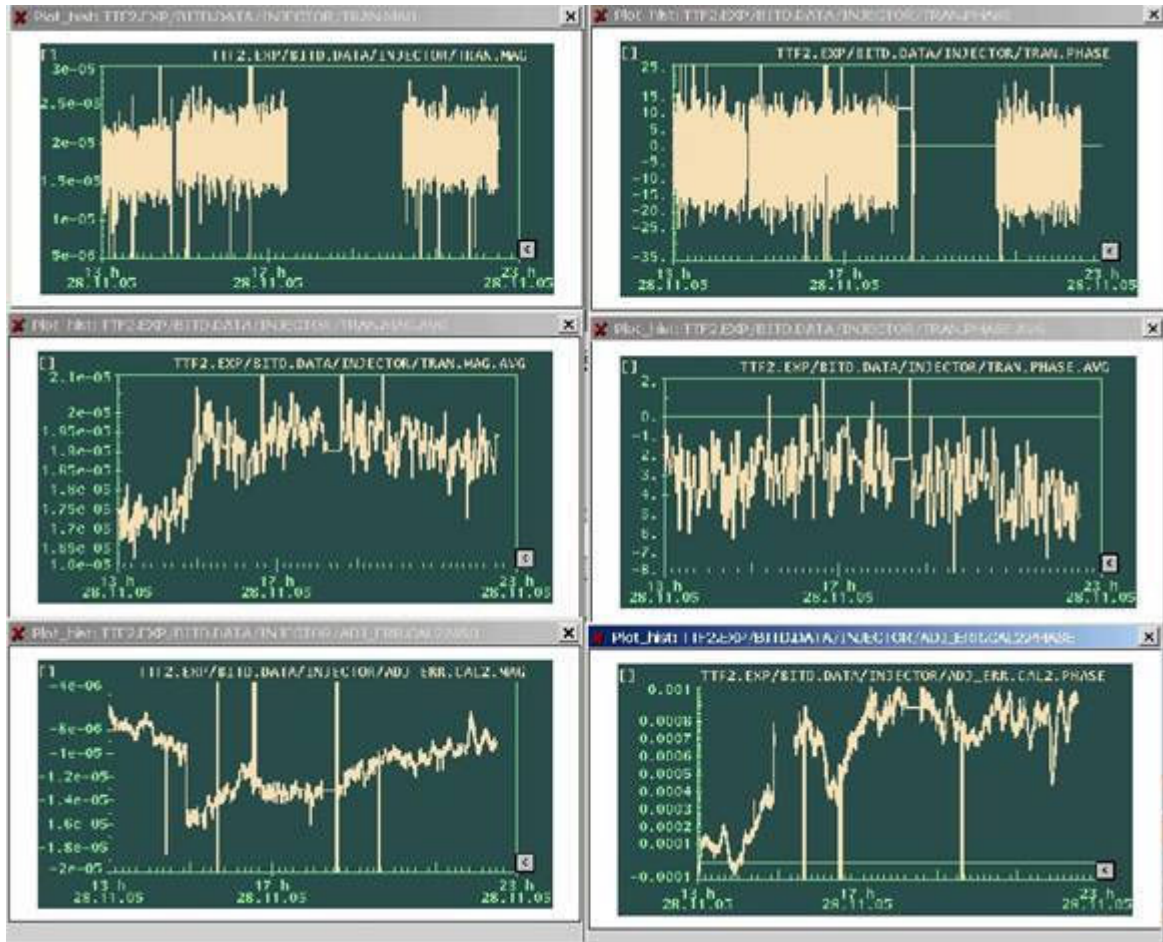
Plot_hist: TTF2.EXP/BITD.DATA/INJECTOR/TRAN.MAG
[]
TTF2.EXP/BITD.DATA/INJECTOR/TRAN.MAG
3e-05
2.5e-05
2e-05
1.5e-05
1e-05
5e-06
13 h
28.11.05
17 h
28.11.05
23 h
28.11.05

Plot_hist: TTF2.EXP/BITD.DATA/INJECTOR/TRAN.PHASE
[]
TTF2.EXP/BITD.DATA/INJECTOR/TRAN.PHASE
25
15
10
5
0
-5
-10
-15
-20
-25
-35
13 h
28.11.05
17 h
28.11.05
23 h
28.11.05

Plot_hist: TTF2.EXP/BITD.DATA/INJECTOR/TRAN.MAG.AVG
[]
TTF2.EXP/BITD.DATA/INJECTOR/TRAN.MAG.AVG
2.1e-05
2e-05
1.95e-05
1.9e-05
1.85e-05
1.8e-05
1.75e-05
1.7e-05
1.65e-05
1.6e-05
13 h
28.11.05
17 h
28.11.05
23 h
28.11.05

Plot_hist: TTF2.EXP/BITD.DATA/INJECTOR/TRAN.PHASE.AVG
[]
TTF2.EXP/BITD.DATA/INJECTOR/TRAN.PHASE.AVG
2.
0.
-1.
-2.
-3.
-4.
-5.
-6.
-7.
-8.
13 h
28.11.05
17 h
28.11.05
23 h
28.11.05

Plot_hist: TTF2.EXP/BITD.DATA/INJECTOR/ADJ_ERR.CAL2.MAG
[]
TTF2.EXP/BITD.DATA/INJECTOR/ADJ_ERR.CAL2.MAG
-4e-06
-6e-06
-8e-06
-1e-05
-1.2e-05
-1.4e-05
-1.6e-05
-1.8e-05
-2e-05
13 h
28.11.05
17 h
28.11.05
23 h
28.11.05

Plot_hist: TTF2.EXP/BITD.DATA/INJECTOR/ADJ_ERR.CAL2.PHASE
[]
TTF2.EXP/BITD.DATA/INJECTOR/ADJ_ERR.CAL2.PHASE
0.001
0.0008
0.0007
0.0006
0.0005
0.0004
0.0003
0.0002
0.0001
0
-0.0001
13 h
28.11.05
17 h
28.11.05
23 h
28.11.05